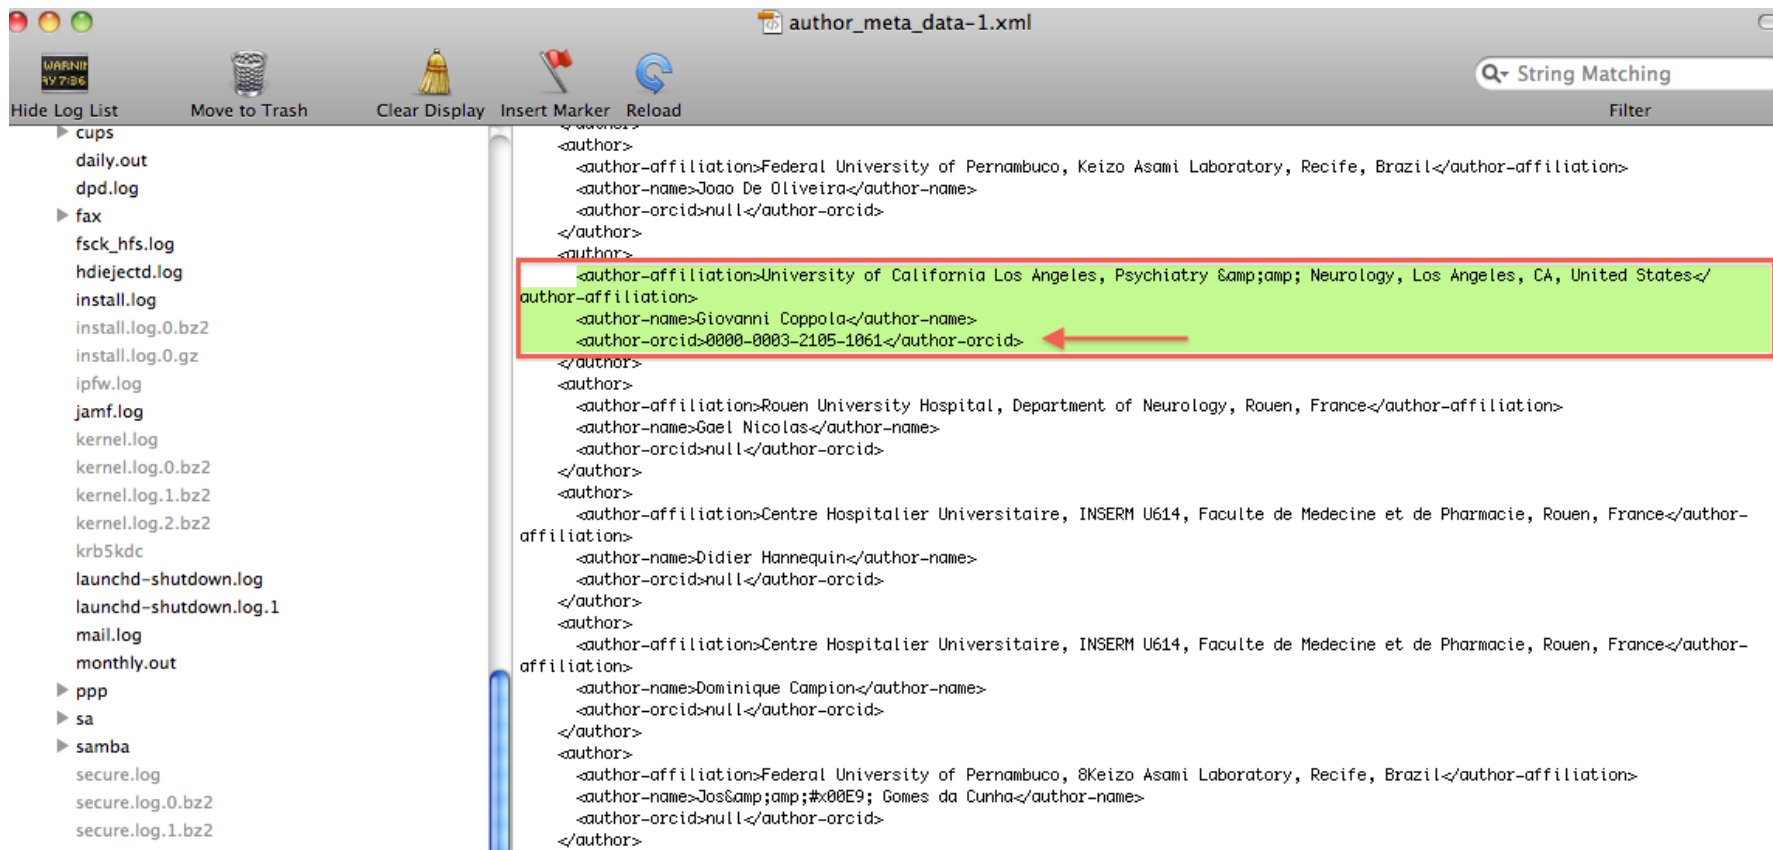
author_meta_data-1.xml

WARNI
AY 7:36
Hide Log List
Move to Trash
Clear Display
Insert Marker
Reload
String Matching
Filter

cups
daily.out
dpd.log
fax
fsck_hfs.log
hdiejectd.log
install.log
install.log.0.bz2
install.log.0.gz
ipfw.log
jamf.log
kernel.log
kernel.log.0.bz2
kernel.log.1.bz2
kernel.log.2.bz2
krb5kdc
launchd-shutdown.log
launchd-shutdown.log.1
mail.log
monthly.out
ppp
sa
samba
secure.log
secure.log.0.bz2
secure.log.1.bz2

<author>
<author-affiliation>Federal University of Pernambuco, Keizo Asami Laboratory, Recife, Brazil</author-affiliation>
<author-name>Joao De Oliveira</author-name>
<author-orcid>null</author-orcid>
</author>
<author>
<author-affiliation>University of California Los Angeles, Psychiatry &amp;amp; Neurology, Los Angeles, CA, United States</author-affiliation>
<author-name>Giovanni Coppola</author-name>
<author-orcid>0000-0003-2105-1061</author-orcid>
</author>
<author>
<author-affiliation>Rouen University Hospital, Department of Neurology, Rouen, France</author-affiliation>
<author-name>Gael Nicolas</author-name>
<author-orcid>null</author-orcid>
</author>
<author>
<author-affiliation>Centre Hospitalier Universitaire, INSERM U614, Faculte de Medecine et de Pharmacie, Rouen, France</author-affiliation>
<author-name>Didier Hannequin</author-name>
<author-orcid>null</author-orcid>
</author>
<author>
<author-affiliation>Centre Hospitalier Universitaire, INSERM U614, Faculte de Medecine et de Pharmacie, Rouen, France</author-affiliation>
<author-name>Dominique Campion</author-name>
<author-orcid>null</author-orcid>
</author>
<author>
<author-affiliation>Federal University of Pernambuco, 8Keizo Asami Laboratory, Recife, Brazil</author-affiliation>
<author-name>Jos&amp;amp;#x00E9; Gomes da Cunha</author-name>
<author-orcid>null</author-orcid>
</author>